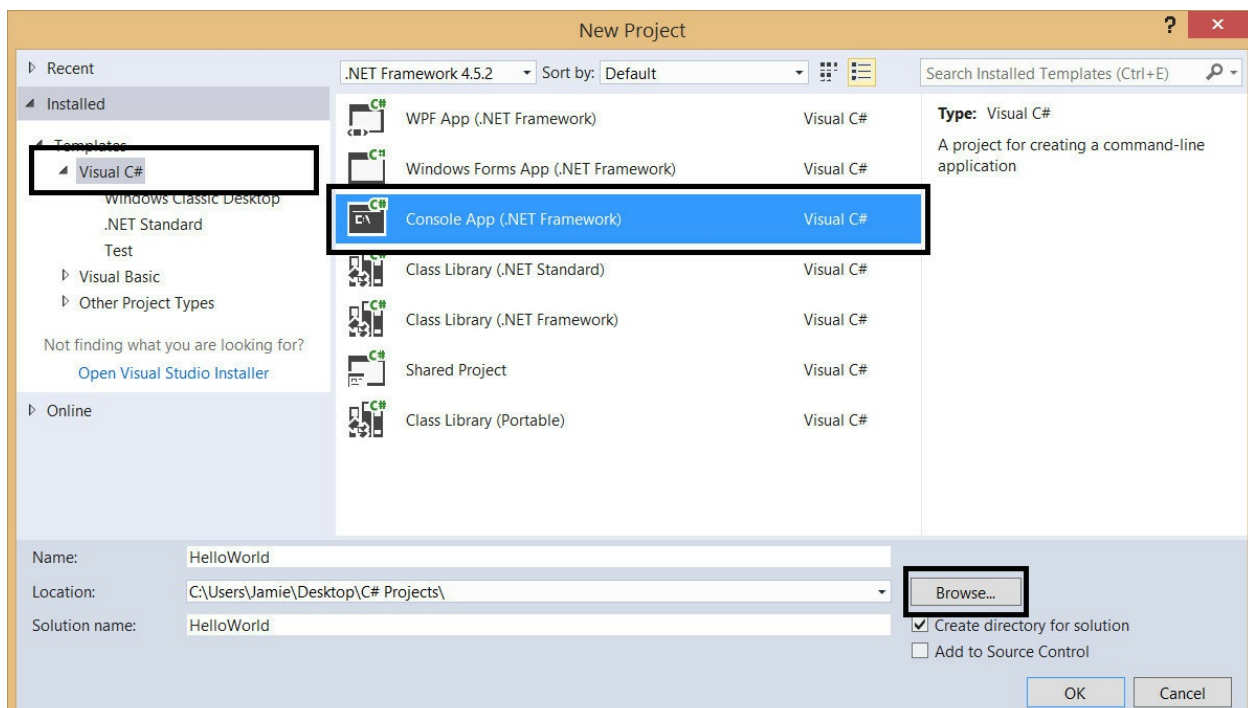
New Project

?

Recent

Installed

Templates

Visual C#

Windows Classic Desktop

.NET Standard

Test

Visual Basic

Other Project Types

Not finding what you are looking for?

Open Visual Studio Installer

Online

.NET Framework 4.5.2

Sort by: Default

| | |
|---|---|
| WPF App (.NET Framework) | Visual C# |
| Windows Forms App (.NET Framework) | Visual C# |
| Console App (.NET Framework) | Visual C# |
| Class Library (.NET Standard) | Visual C# |
| Class Library (.NET Framework) | Visual C# |
| Shared Project | Visual C# |
| Class Library (Portable) | Visual C# |

Search Installed Templates (Ctrl+E)

Type: Visual C#

A project for creating a command-line application

Name: HelloWorld

Location: C:\Users\Jamie\Desktop\C# Projects\

Browse...

Solution name: HelloWorld

Create directory for solution

Add to Source Control

OK

Cancel